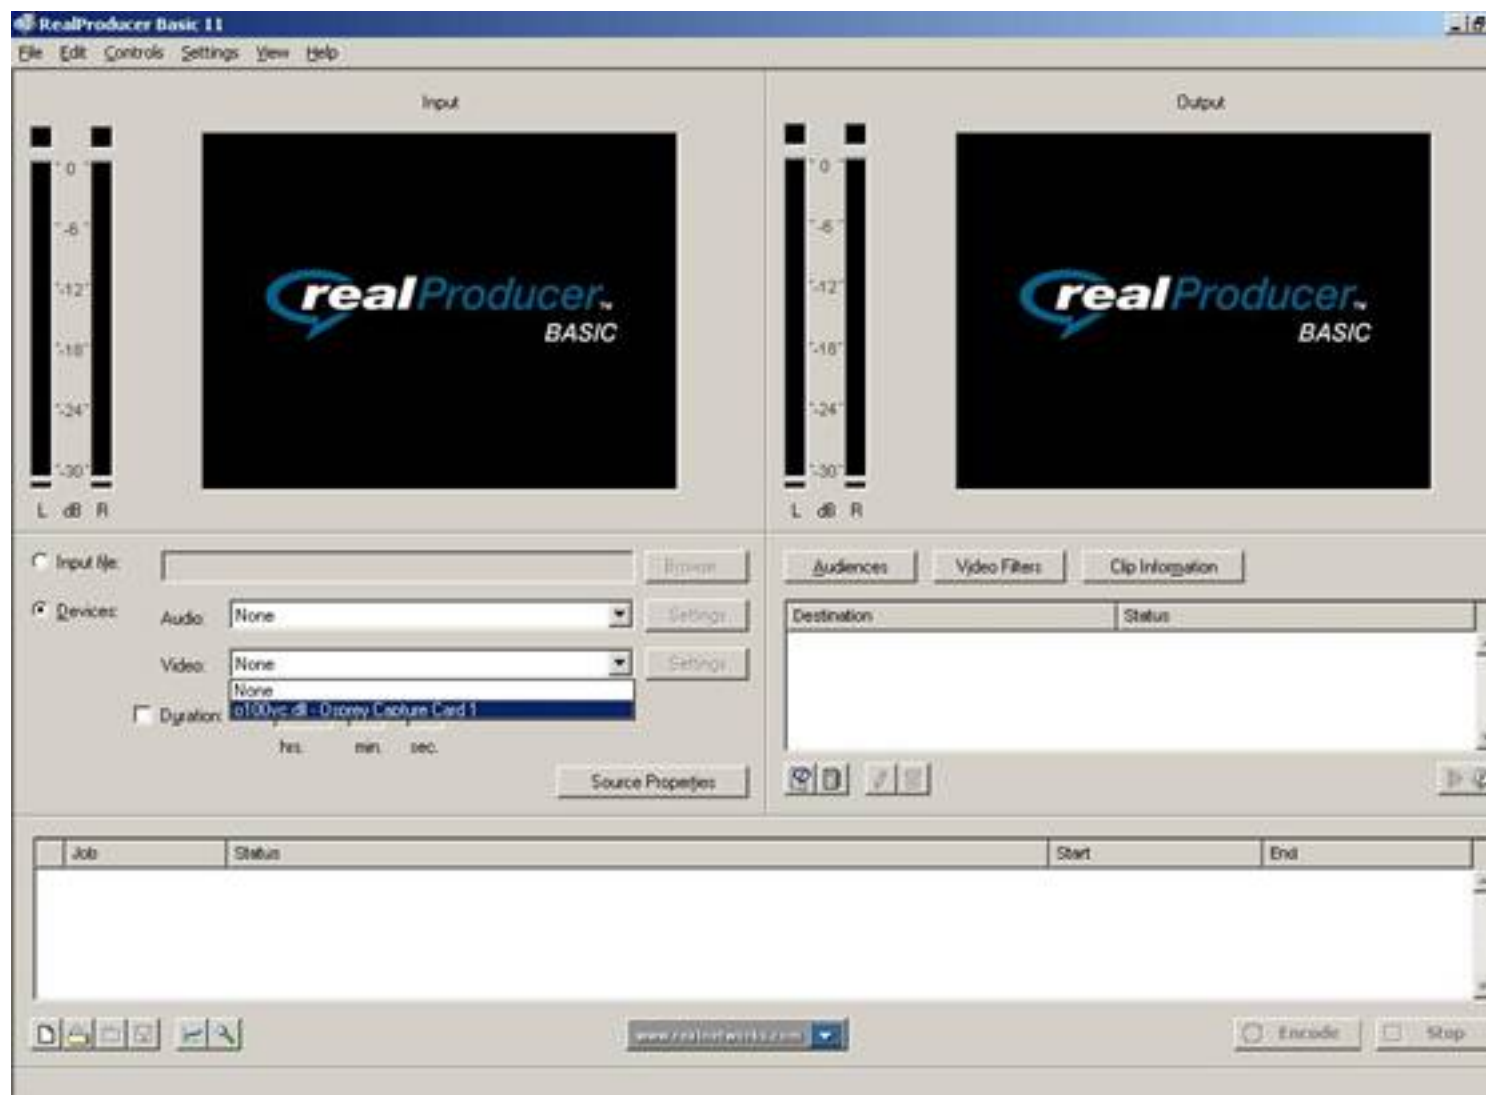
RealProducer Basic 11

File Edit Controls Settings View Help

Input

0
-6
-12
-18
-24
-30
L dB R

real Producer BASIC

Output

0
-6
-12
-18
-24
-30
L dB R

real Producer BASIC

Input file:
Browse

Devices:
Audio: None
Settings

Video: None
Settings
None
o100vc.dll - Osprey Capture Card 1

Duration:
hrs. min. sec.

Source Properties

Audiences
Video Filters
Clip Information

| Destination | Status |
|---|---|

| Job | Status | Start | End |
|---|---|---|---|

www.realnetworks.com

Encode
Stop